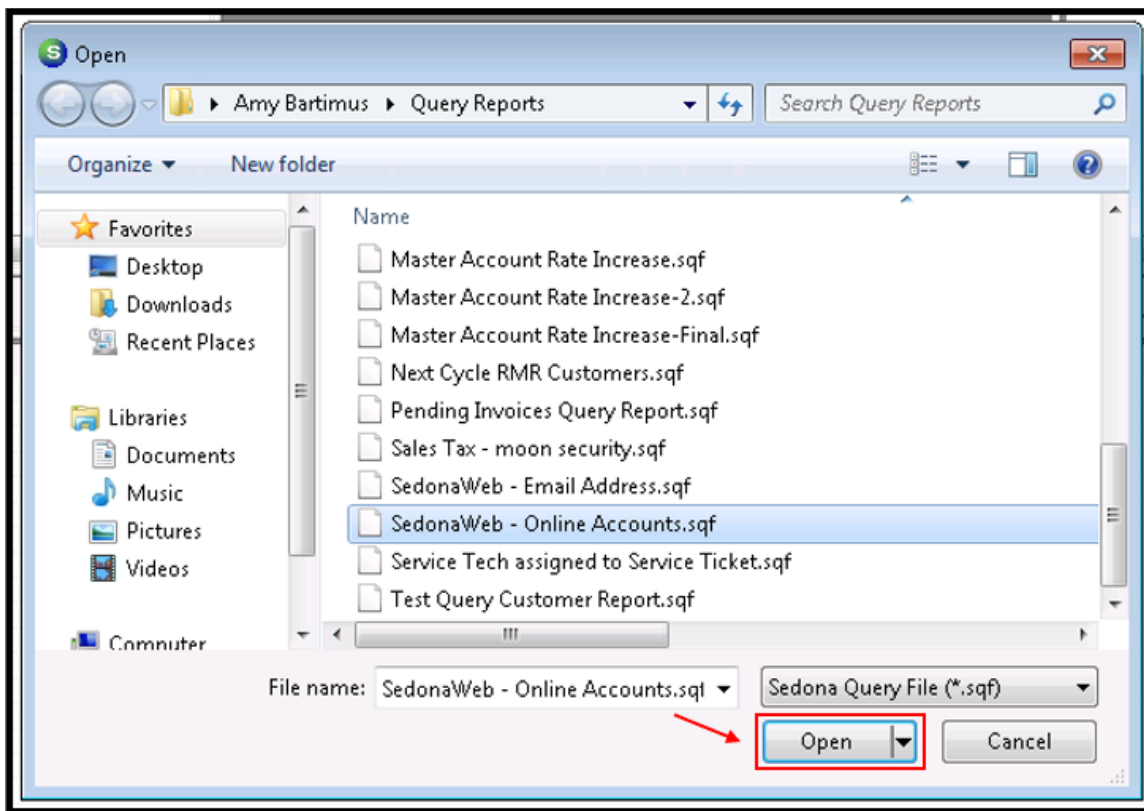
Open

Amy Bartimus ▸ Query Reports

Search Query Reports

Organize ▾ New folder

Favorites
Desktop
Downloads
Recent Places

Libraries
Documents
Music
Pictures
Videos

Computer

Name
Master Account Rate Increase.sqf
Master Account Rate Increase-2.sqf
Master Account Rate Increase-Final.sqf
Next Cycle RMR Customers.sqf
Pending Invoices Query Report.sqf
Sales Tax - moon security.sqf
SedonaWeb - Email Address.sqf
SedonaWeb - Online Accounts.sqf
Service Tech assigned to Service Ticket.sqf
Test Query Customer Report.sqf

File name: SedonaWeb - Online Accounts.sqf

Sedona Query File (*.sqf)

Open

Cancel